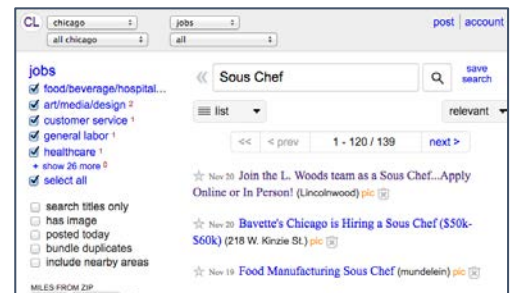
CL chicago
all chicago
jobs
all
post account

jobs
food/beverage/hospital...
art/media/design 2
customer service 1
general labor 1
healthcare 1
+ show 26 more 0
select all

search titles only
has image
posted today
bundle duplicates
include nearby areas

MILES FROM ZIP

Sous Chef
save search
list
relevant
<< < prev 1 - 120 / 139 next >

Nov 20 Join the L. Woods team as a Sous Chef...Apply Online or In Person! (Lincolnwood) pic

Nov 20 Bavette's Chicago is Hiring a Sous Chef ($50k-$60k) (218 W. Kinzie St.) pic

Nov 19 Food Manufacturing Sous Chef (mundelein) pic